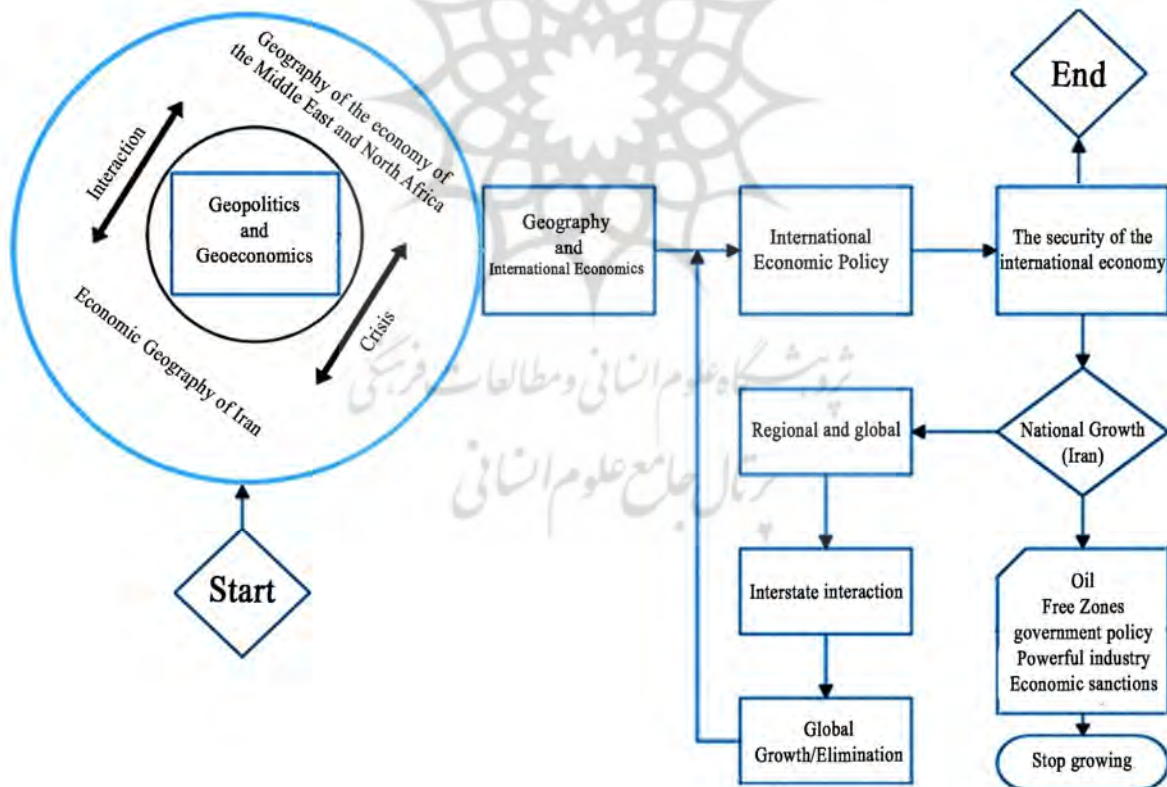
Geography of the economy of the Middle East and North Africa

Interaction

Geopolitics and Geoeconomics

Crisis

Economic Geography of Iran

Start

Geography and International Economics

International Economic Policy

The security of the international economy

End

National Growth (Iran)

Regional and global

Interstate interaction

Global Growth/Elimination

Oil
Free Zones
government policy
Powerful industry
Economic sanctions

Stop growing

پژوهشگاه علوم انسانی و مطالعات فرهنگی
پرتال جامع علوم انسانی